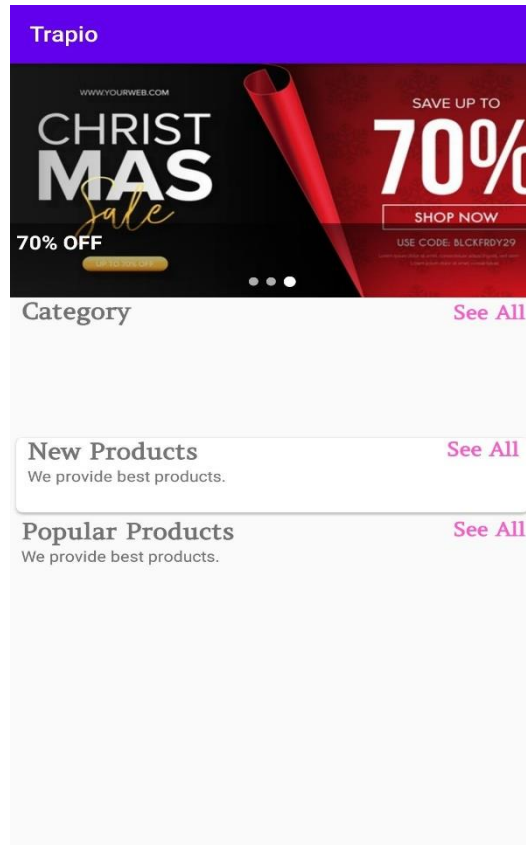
Trapio

WWW.YOURWEB.COM

CHRIST MAS Sale

UP TO 70% OFF

70% OFF

SAVE UP TO 70%

SHOP NOW

USE CODE: BLCKFRDY29

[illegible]

Category

See All

New Products

We provide best products.

See All

Popular Products

We provide best products.

See All